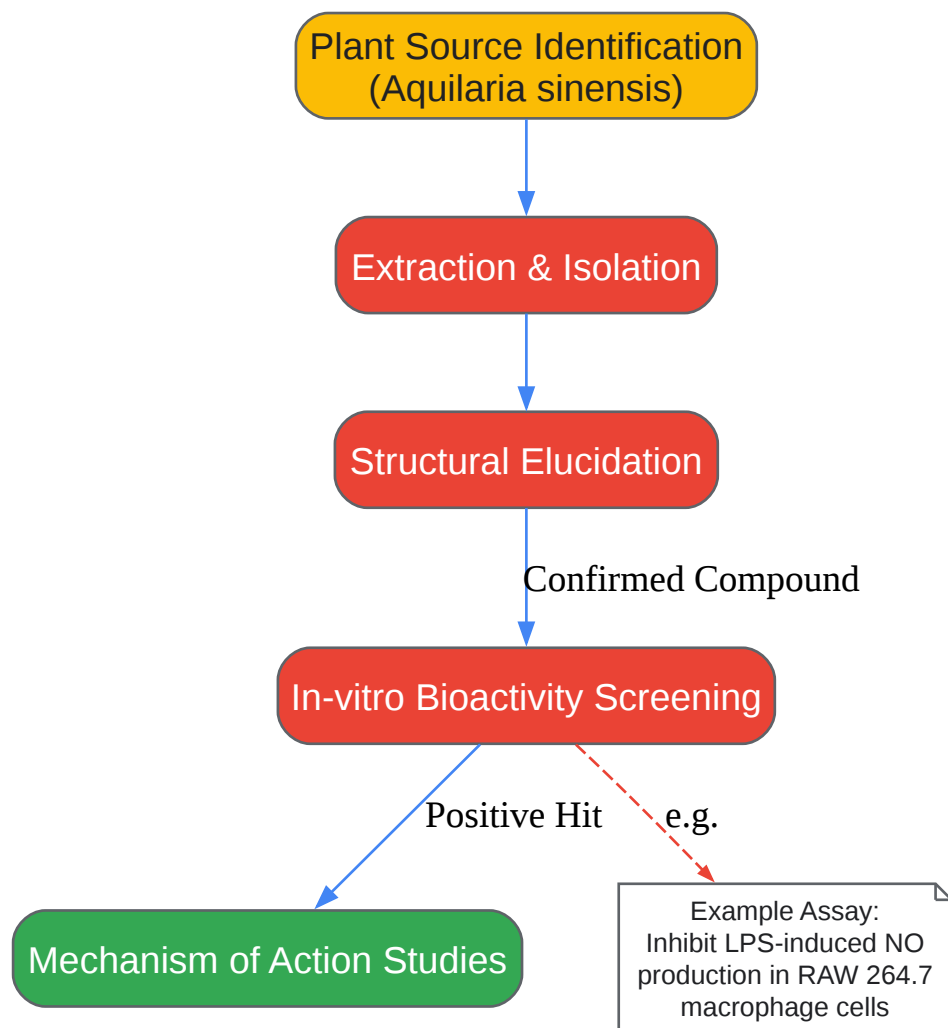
Plant Source Identification
(Aquilaria sinensis)

Extraction & Isolation

Structural Elucidation

Confirmed Compound

In-vitro Bioactivity Screening

Positive Hit

e.g.

Mechanism of Action Studies

Example Assay:
Inhibit LPS-induced NO production in RAW 264.7 macrophage cells